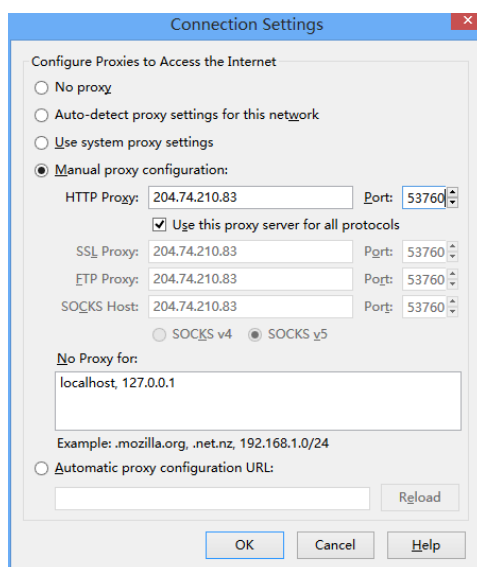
Connection Settings

Configure Proxies to Access the Internet

No proxy

Auto-detect proxy settings for this network

Use system proxy settings

Manual proxy configuration:

HTTP Proxy: 204.74.210.83 Port: 53760

Use this proxy server for all protocols

SSL Proxy: 204.74.210.83 Port: 53760

FTP Proxy: 204.74.210.83 Port: 53760

SOCKS Host: 204.74.210.83 Port: 53760

SOCKS v4 SOCKS v5

No Proxy for:

localhost, 127.0.0.1

Example: .mozilla.org, .net.nz, 192.168.1.0/24

Automatic proxy configuration URL:

Reload

OK Cancel Help